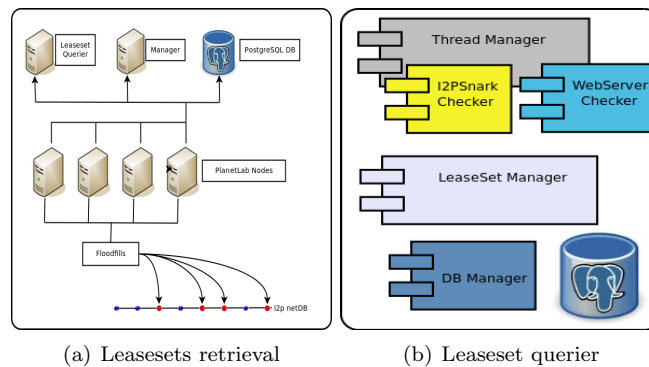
Leaseset Querier

Manager

PostgreSQL DB

PlanetLab Nodes

Floodfills

I2p netDB

(a) Leasesets retrieval

Thread Manager

I2PSnark Checker

WebServer Checker

LeaseSet Manager

DB Manager

(b) Leaseset querier